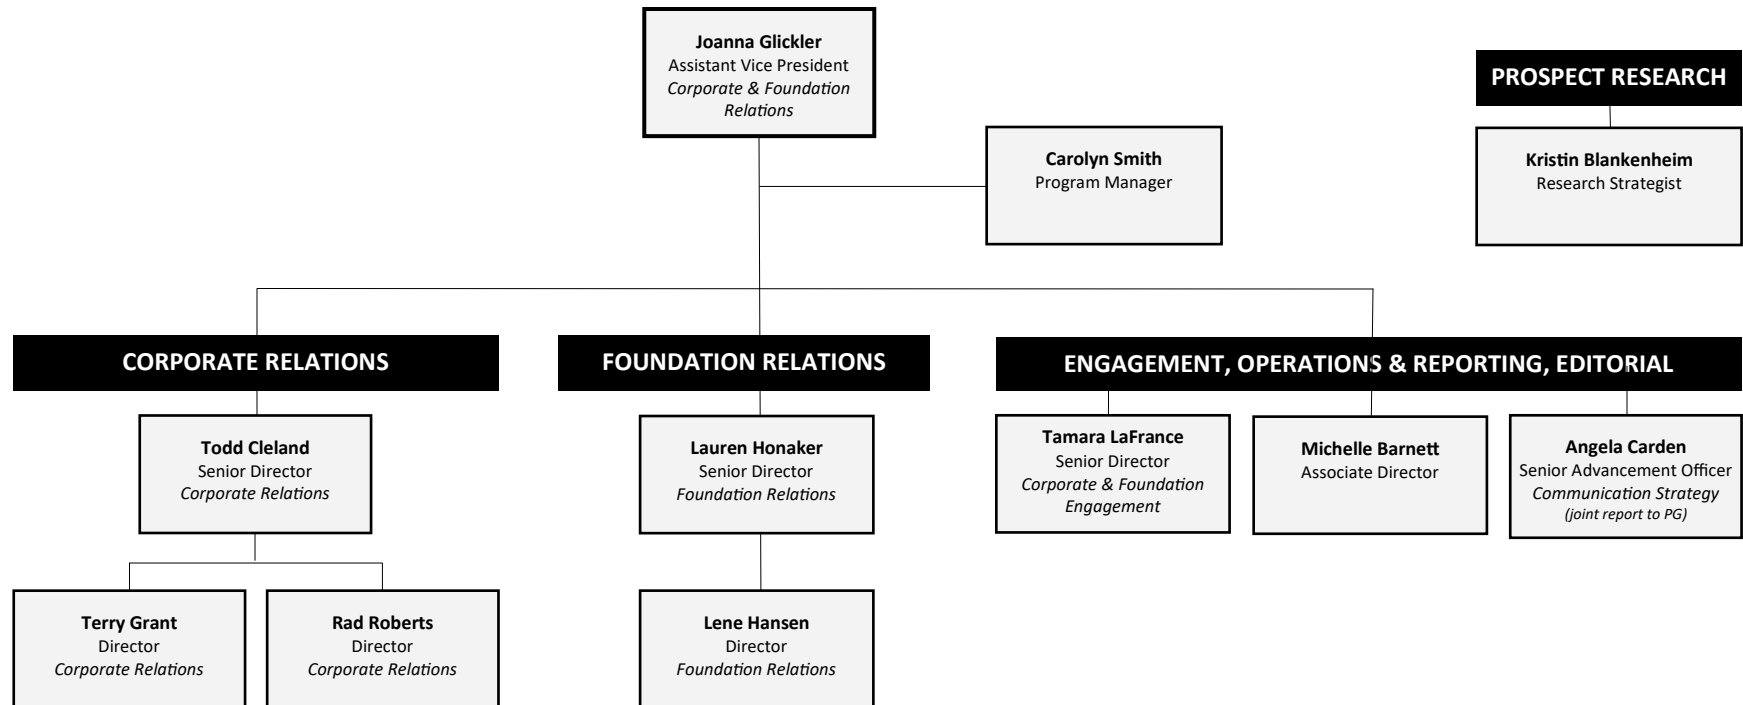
**Joanna Glickler**
Assistant Vice President
*Corporate & Foundation Relations*

**PROSPECT RESEARCH**

**Carolyn Smith**
Program Manager

**Kristin Blankenheim**
Research Strategist

**CORPORATE RELATIONS**

**FOUNDATION RELATIONS**

**ENGAGEMENT, OPERATIONS & REPORTING, EDITORIAL**

**Todd Cleland**
Senior Director
*Corporate Relations*

**Lauren Honaker**
Senior Director
*Foundation Relations*

**Tamara LaFrance**
Senior Director
*Corporate & Foundation Engagement*

**Michelle Barnett**
Associate Director

**Angela Carden**
Senior Advancement Officer
*Communication Strategy*
*(joint report to PG)*

**Terry Grant**
Director
*Corporate Relations*

**Rad Roberts**
Director
*Corporate Relations*

**Lene Hansen**
Director
*Foundation Relations*